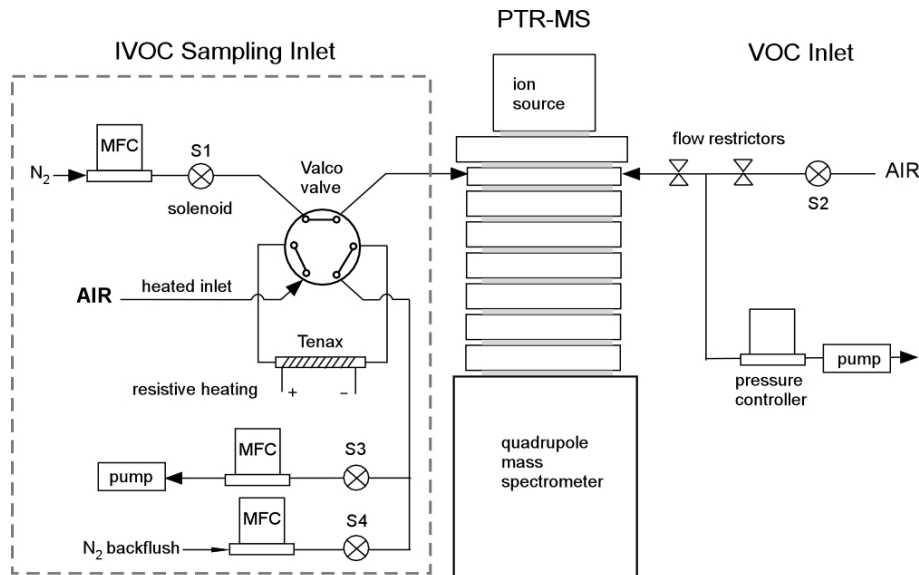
PTR-MS

IVOC Sampling Inlet

VOC Inlet

ion source

MFC

S1

$N_2$

solenoid

Valco valve

flow restrictors

AIR

S2

AIR

heated inlet

Tenax

resistive heating

+

–

pump

pressure controller

MFC

S3

pump

quadrupole mass spectrometer

MFC

S4

$N_2$ backflush